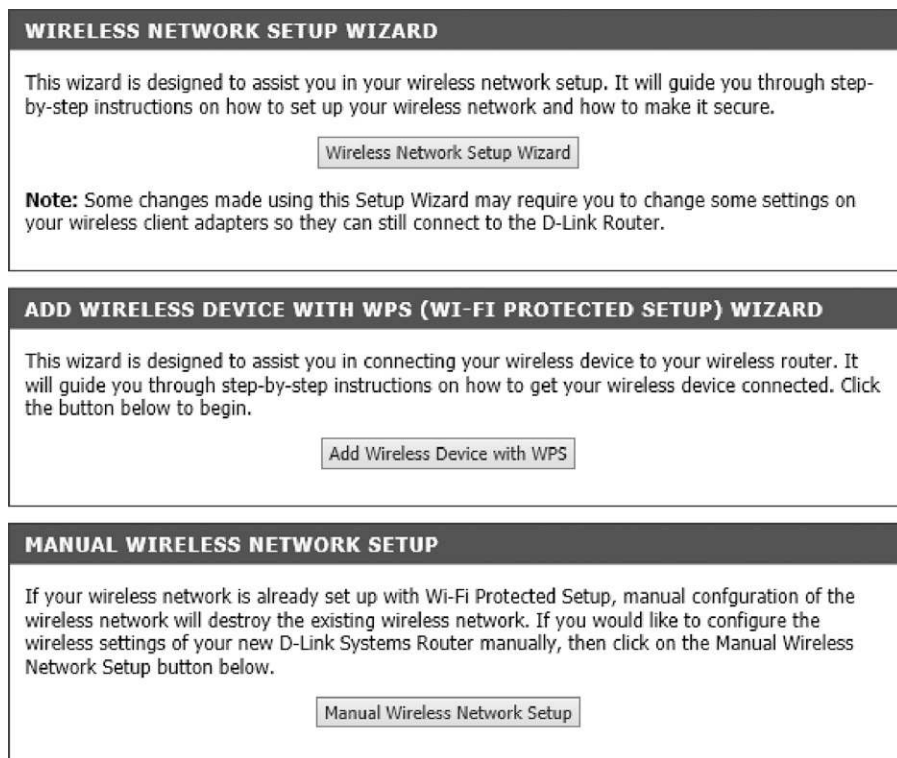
WIRELESS NETWORK SETUP WIZARD

This wizard is designed to assist you in your wireless network setup. It will guide you through step-by-step instructions on how to set up your wireless network and how to make it secure.

Wireless Network Setup Wizard

**Note:** Some changes made using this Setup Wizard may require you to change some settings on your wireless client adapters so they can still connect to the D-Link Router.

ADD WIRELESS DEVICE WITH WPS (WI-FI PROTECTED SETUP) WIZARD

This wizard is designed to assist you in connecting your wireless device to your wireless router. It will guide you through step-by-step instructions on how to get your wireless device connected. Click the button below to begin.

Add Wireless Device with WPS

MANUAL WIRELESS NETWORK SETUP

If your wireless network is already set up with Wi-Fi Protected Setup, manual confguration of the wireless network will destroy the existing wireless network. If you would like to configure the wireless settings of your new D-Link Systems Router manually, then click on the Manual Wireless Network Setup button below.

Manual Wireless Network Setup